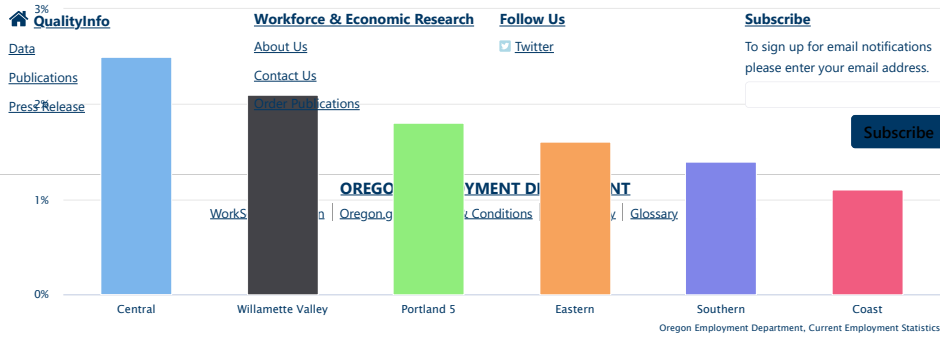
QualityInfo

Data

Publications

Press Release

Workforce & Economic Research

About Us

Contact Us

Order Publications

Follow Us

Twitter

Subscribe

To sign up for email notifications please enter your email address.

Subscribe

OREGON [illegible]MPLOYMENT DE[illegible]ENT

WorkS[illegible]n | Oregon.g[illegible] Conditions | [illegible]y | Glossary

3%

2%

1%

0%

Central

Willamette Valley

Portland 5

Eastern

Southern

Coast

Oregon Employment Department, Current Employment Statistics